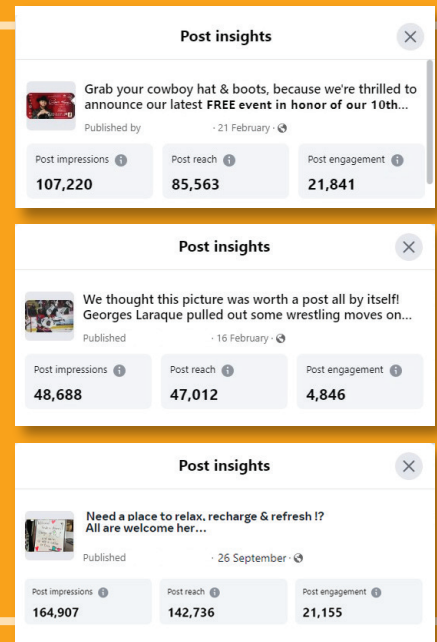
Post insights

Grab your cowboy hat & boots, because we're thrilled to announce our latest FREE event in honor of our 10th...

Published by · 21 February ·

Post impressions
107,220

Post reach
85,563

Post engagement
21,841

Post insights

We thought this picture was worth a post all by itself! Georges Laraque pulled out some wrestling moves on...

Published · 16 February ·

Post impressions
48,688

Post reach
47,012

Post engagement
4,846

Post insights

Need a place to relax, recharge & refresh !? All are welcome her...

Published · 26 September ·

Post impressions
164,907

Post reach
142,736

Post engagement
21,155